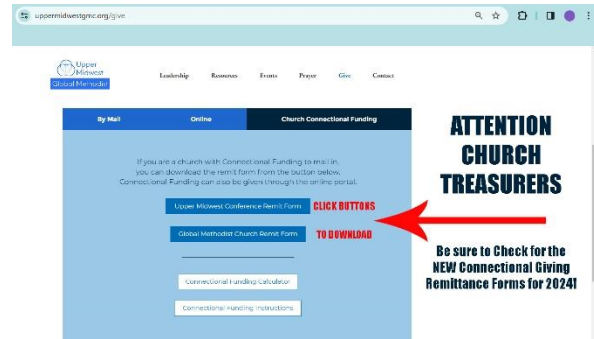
uppermidwestgmc.org/give

Upper Midwest Global Methodist

Leadership Resources Events Prayer Give Contact

By Mail Online Church Connectional Funding

If you are a church with Connectional Funding to mail in, you can download the remit form from the button below. Connectional Funding can also be given through the online portal.

Upper Midwest Conference Remit Form

Global Methodist Church Remit Form

CLICK BUTTONS

TO DOWNLOAD

Connectional Funding Calculator

Connectional Funding Instructions

ATTENTION CHURCH TREASURERS

Be sure to Check for the NEW Connectional Giving Remittance Forms for 2024!